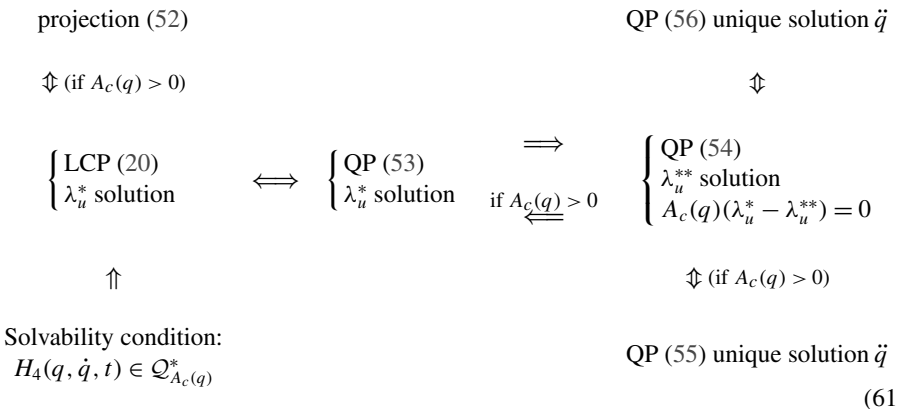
projection (52)

$\Updownarrow$ (if $A_c(q) > 0$)

$\begin{cases} \text{LCP (20)} \\ \lambda_u^* \text{ solution} \end{cases}$ $\iff$ $\begin{cases} \text{QP (53)} \\ \lambda_u^* \text{ solution} \end{cases}$

$\Uparrow$

Solvability condition:
$H_4(q, \dot{q}, t) \in \mathcal{Q}^*_{A_c(q)}$

QP (56) unique solution $\ddot{q}$

$\Updownarrow$

$\Longrightarrow$
if $A_c(q) > 0$ $\Longleftarrow$

$\begin{cases} \text{QP (54)} \\ \lambda_u^{**} \text{ solution} \\ A_c(q)(\lambda_u^* - \lambda_u^{**}) = 0 \end{cases}$

$\Updownarrow$ (if $A_c(q) > 0$)

QP (55) unique solution $\ddot{q}$

(61